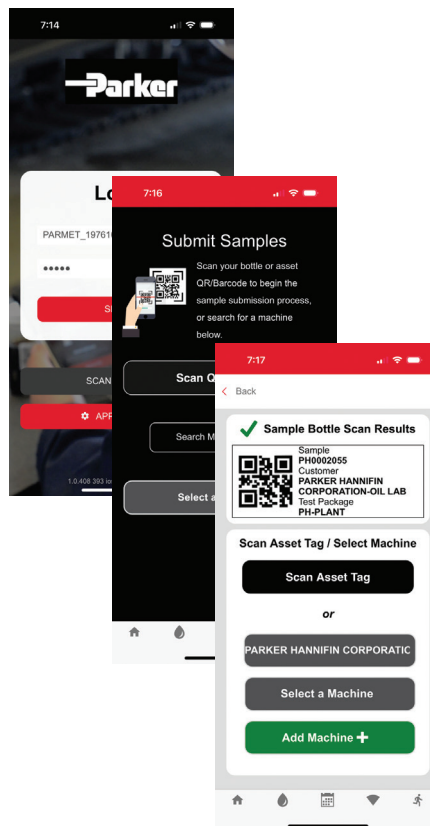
7:14

Parker

Lo

PARMET_19761

•••••

S

SCAN

APP

1.0.408 393 io

7:16

Submit Samples

Scan your bottle or asset QR/Barcode to begin the sample submission process, or search for a machine below.

Scan Q

Search M

Select a

7:17

< Back

Sample Bottle Scan Results

Sample
PH0002055
Customer
PARKER HANNIFIN CORPORATION-OIL LAB
Test Package
PH-PLANT

Scan Asset Tag / Select Machine

Scan Asset Tag

or

PARKER HANNIFIN CORPORATIC

Select a Machine

Add Machine +